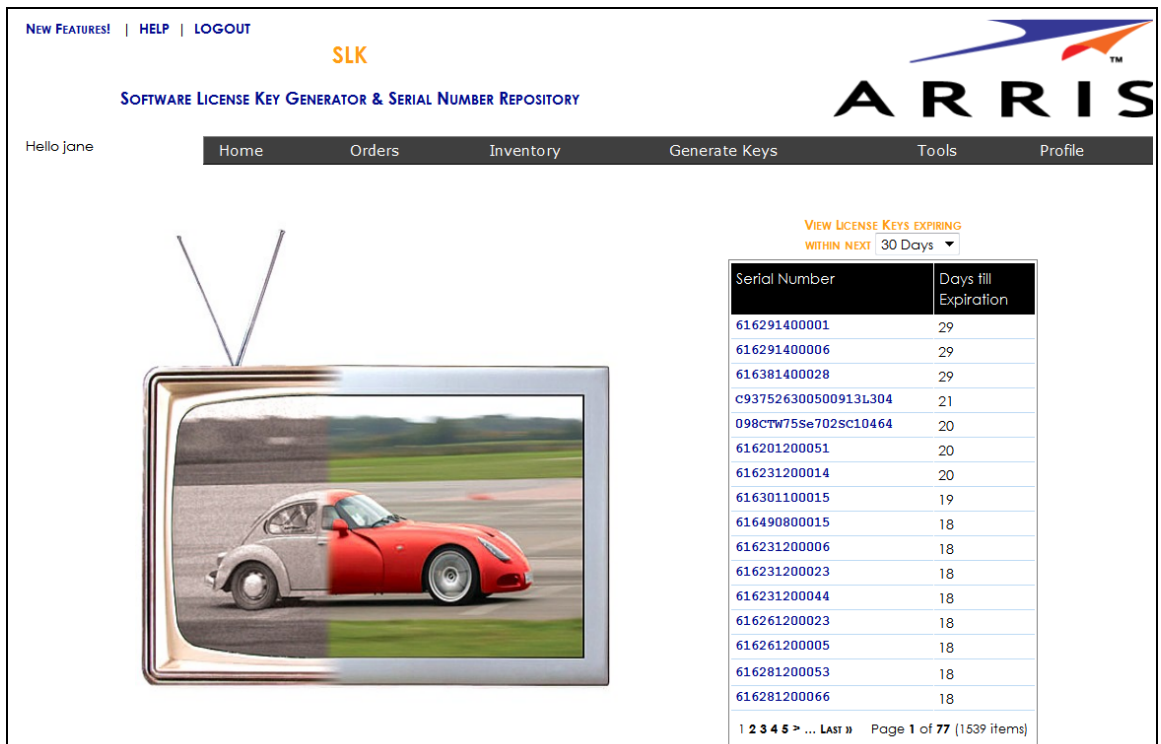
New Features! | HELP | LOGOUT

SLK

Software License Key Generator & Serial Number Repository

ARRIS™

Hello jane

Home Orders Inventory Generate Keys Tools Profile

View License Keys expiring within next 30 Days

| Serial Number | Days till Expiration |
|---|---|
| 616291400001 | 29 |
| 616291400006 | 29 |
| 616381400028 | 29 |
| C937526300500913L304 | 21 |
| 098CTW75Se702SC10464 | 20 |
| 616201200051 | 20 |
| 616231200014 | 20 |
| 616301100015 | 19 |
| 616490800015 | 18 |
| 616231200006 | 18 |
| 616231200023 | 18 |
| 616231200044 | 18 |
| 616261200023 | 18 |
| 616261200005 | 18 |
| 616281200053 | 18 |
| 616281200066 | 18 |

1 2 3 4 5 > ... Last » Page 1 of 77 (1539 items)